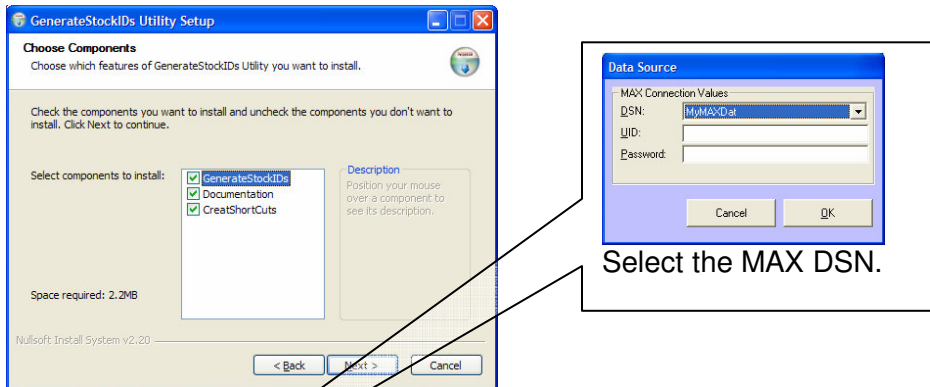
GenerateStockIDs Utility Setup

Choose Components
Choose which features of GenerateStockIDs Utility you want to install.

Check the components you want to install and uncheck the components you don't want to install. Click Next to continue.

Select components to install:

GenerateStockIDs
Documentation
CreatShortCuts

Description
Position your mouse over a component to see its description.

Space required: 2.2MB

Nullsoft Install System v2.20

< Back
Next >
Cancel

Data Source
MAX Connection Values
DSN: MyMAXDat
UID:
Password:
Cancel
OK

Select the MAX DSN.